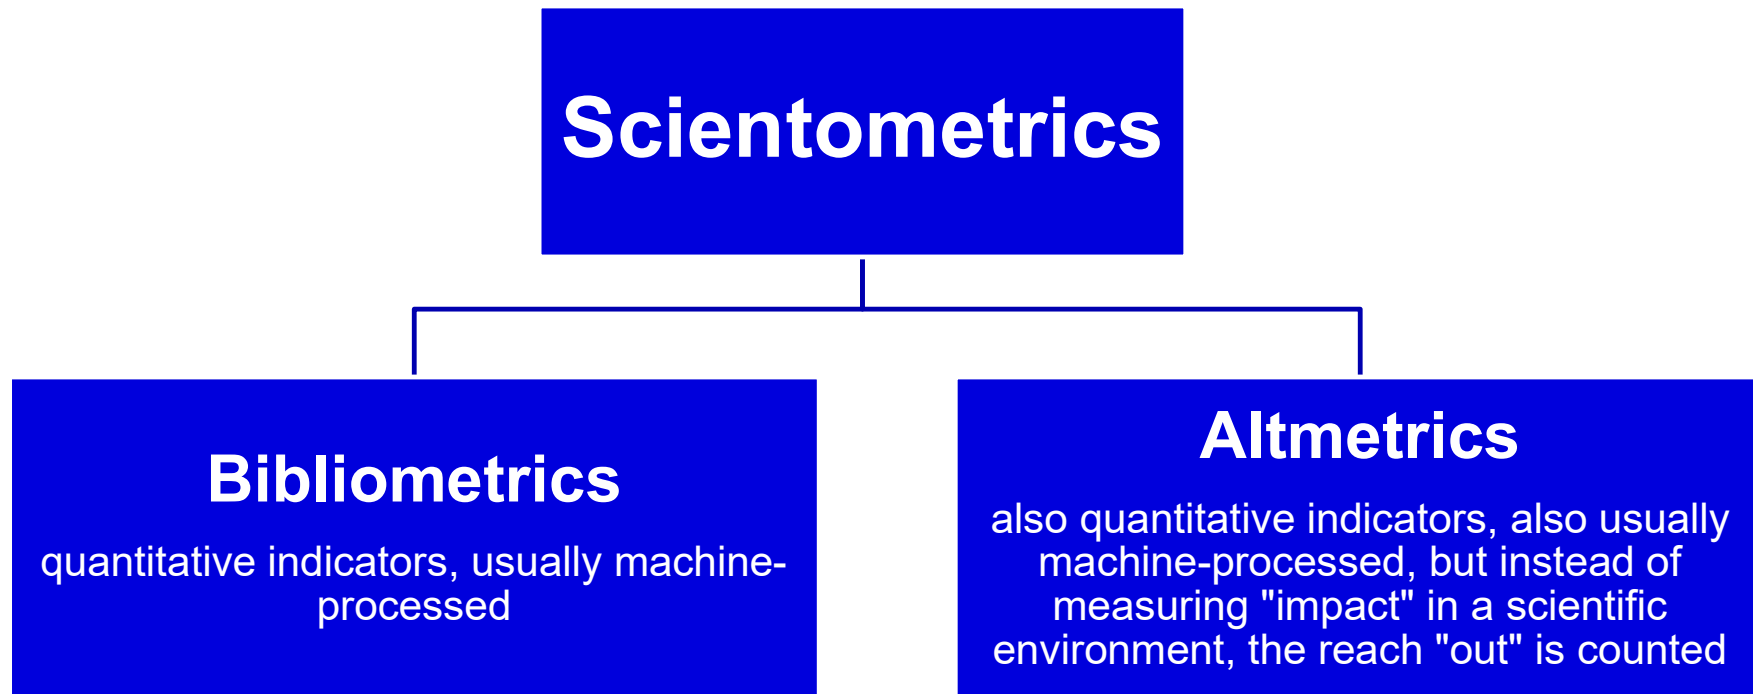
Scientometrics

Bibliometrics

quantitative indicators, usually machine-processed

Altmetrics

also quantitative indicators, also usually machine-processed, but instead of measuring "impact" in a scientific environment, the reach "out" is counted